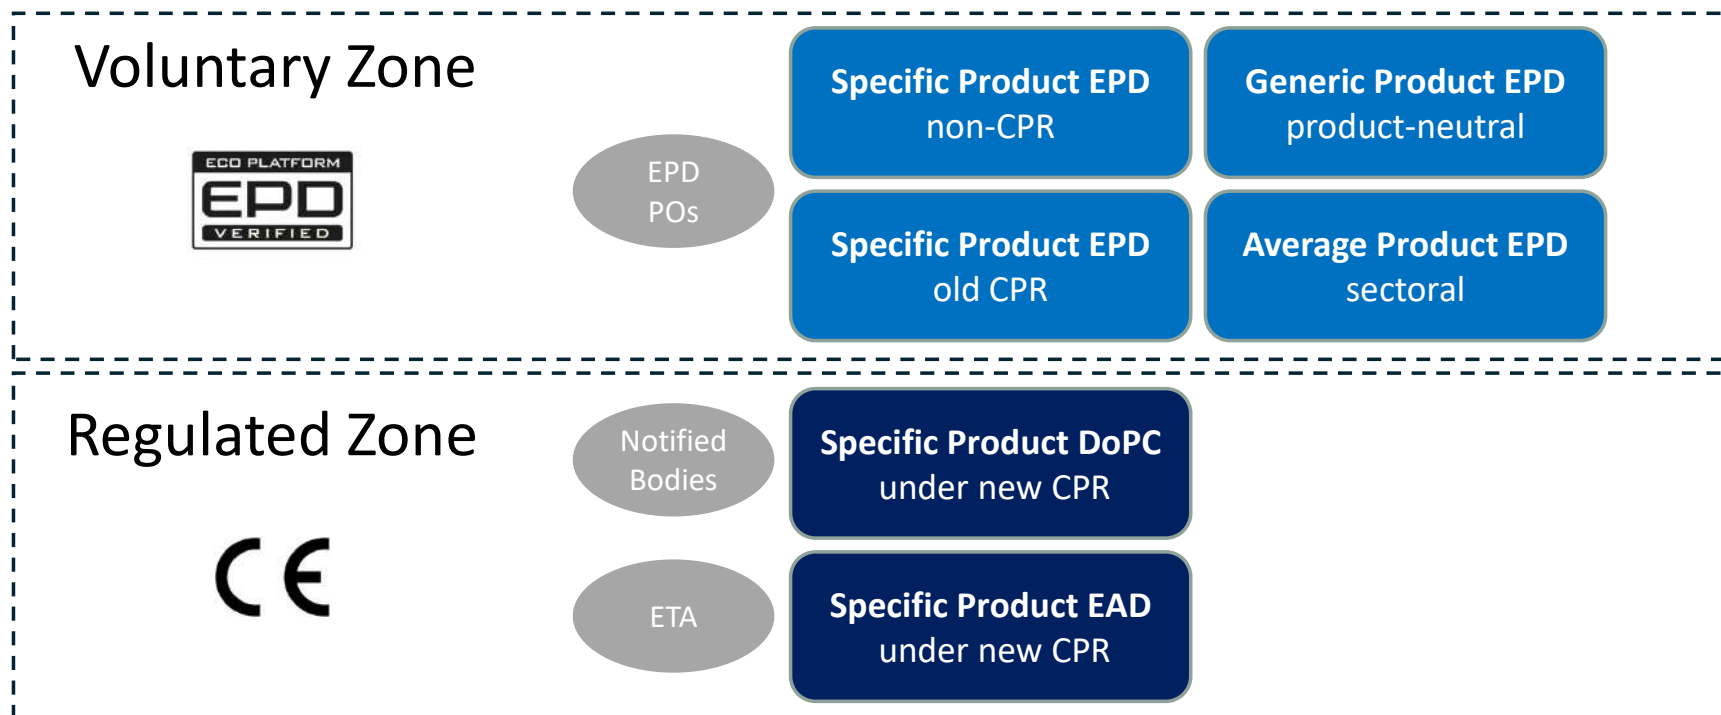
Voluntary Zone

ECO PLATFORM
EPD
VERIFIED

EPD POs

Specific Product EPD
non-CPR

Generic Product EPD
product-neutral

Specific Product EPD
old CPR

Average Product EPD
sectoral

Regulated Zone

CE

Notified Bodies

Specific Product DoPC
under new CPR

ETA

Specific Product EAD
under new CPR